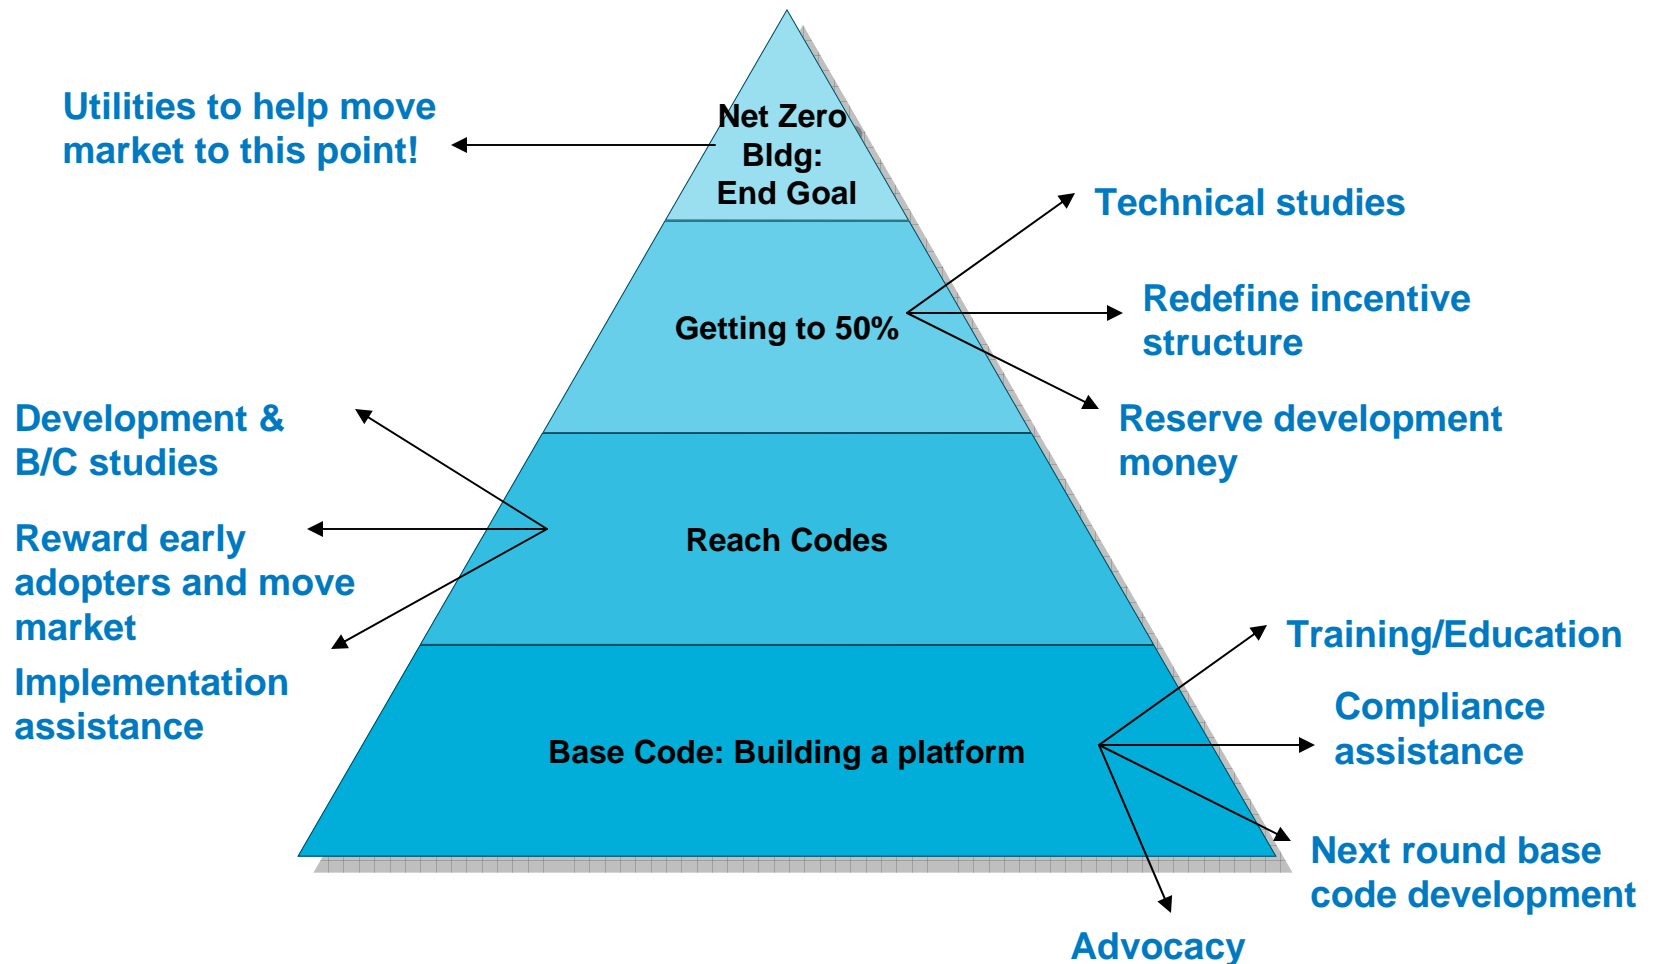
Utilities to help move market to this point!

Net Zero Bldg: End Goal

Technical studies

Getting to 50%

Redefine incentive structure

Reserve development money

Development & B/C studies

Reward early adopters and move market

Reach Codes

Implementation assistance

Training/Education

Base Code: Building a platform

Compliance assistance

Next round base code development

Advocacy